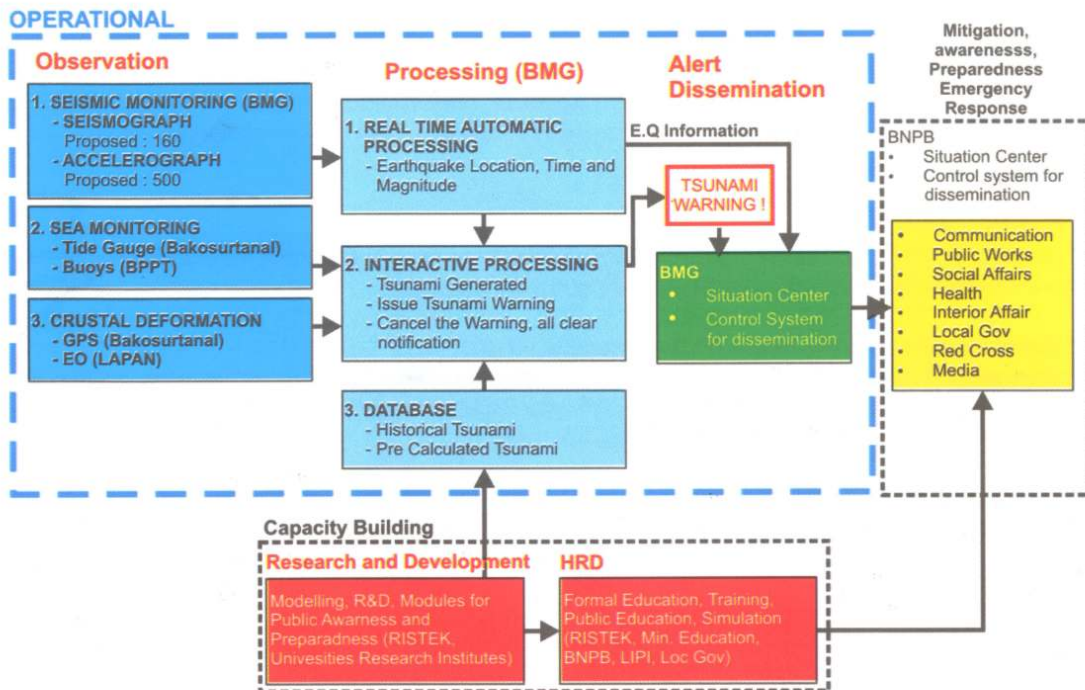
OPERATIONAL

Observation

1. SEISMIC MONITORING (BMG)
- SEISMOGRAPH
Proposed : 160
- ACCELEROGRAPH
Proposed : 500

2. SEA MONITORING
- Tide Gauge (Bakosurtanal)
- Buoys (BPPT)

3. CRUSTAL DEFORMATION
- GPS (Bakosurtanal)
- EO (LAPAN)

Processing (BMG)

1. REAL TIME AUTOMATIC PROCESSING
- Earthquake Location, Time and Magnitude

2. INTERACTIVE PROCESSING
- Tsunami Generated
- Issue Tsunami Warning
- Cancel the Warning, all clear notification

3. DATABASE
- Historical Tsunami
- Pre Calculated Tsunami

Alert Dissemination

E.Q Information

TSUNAMI WARNING !

BMG
- Situation Center
- Control System for dissemination

Mitigation, awarenesss, Preparedness Emergency Response

BNPB
- Situation Center
- Control system for dissemination

- Communication
- Public Works
- Social Affairs
- Health
- Interior Affair
- Local Gov
- Red Cross
- Media

Capacity Building

Research and Development
Modelling, R&D, Modules for Public Awarness and Preparadness (RISTEK, Univesities Research Institutes)

HRD
Formal Education, Training, Public Education, Simulation (RISTEK, Min. Education, BNPB, LIPI, Loc Gov)